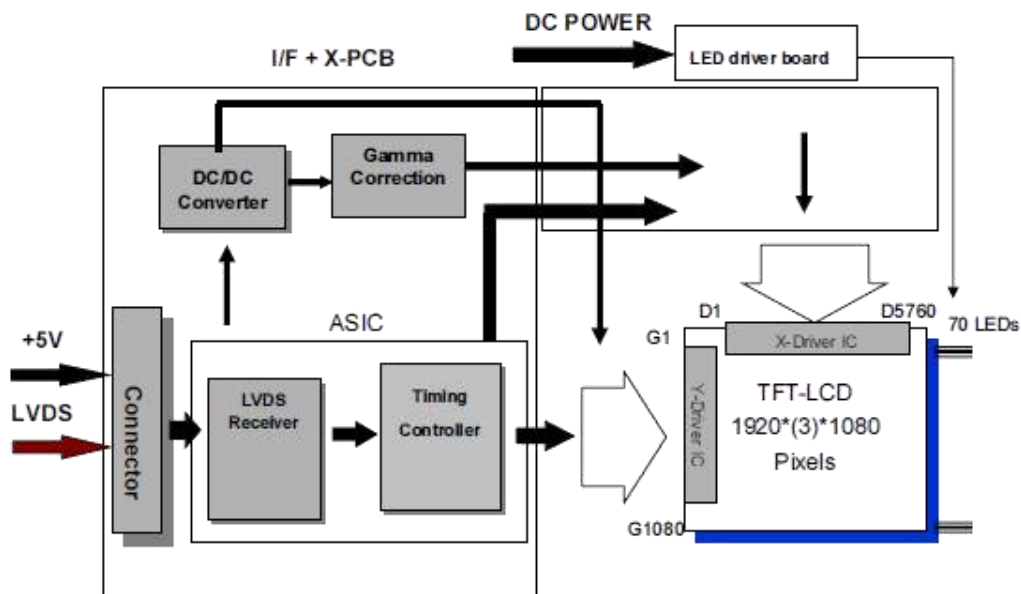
DC POWER

LED driver board

I/F + X-PCB

DC/DC Converter

Gamma Correction

+5V

LVDS

Connector

ASIC

LVDS Receiver

Timing Controller

D1

D5760

70 LEDs

G1

X-Driver IC

Y-Driver IC

TFT-LCD
1920*(3)*1080
Pixels

G1080